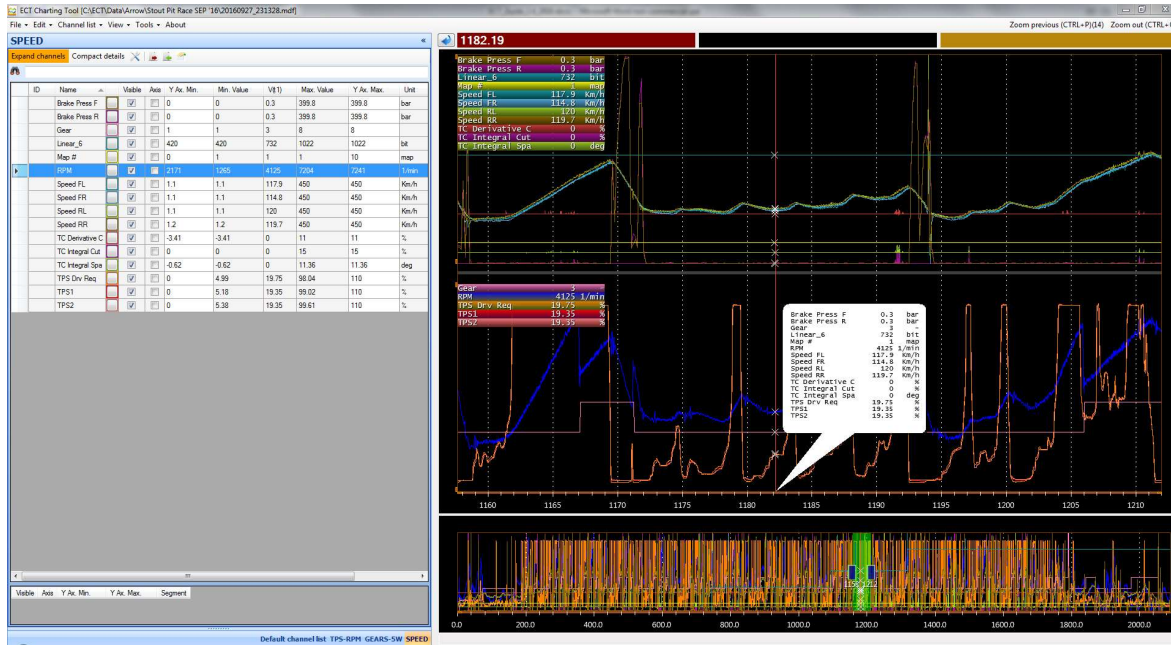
ECT Charting Tool [C:\ECT\Data\Arrow\Stout Pit Race SEP '16\20160927_231328.mdf]

File • Edit • Channel list • View • Tools • About

Zoom previous (CTRL+P)(14) Zoom out (CTRL+

SPEED

Expand channels Compact details

| ID | Name | Visible | Axis | Y Ax. Min. | Min. Value | V(t1) | Max. Value | Y Ax. Max. | Unit |
|---|---|---|---|---|---|---|---|---|---|
| | Brake Press F | | | 0 | 0 | 0.3 | 399.8 | 399.8 | bar |
| | Brake Press R | | | 0 | 0 | 0.3 | 399.8 | 399.8 | bar |
| | Gear | | | 1 | 1 | 3 | 8 | 8 | |
| | Linear_6 | | | 420 | 420 | 732 | 1022 | 1022 | bit |
| | Map # | | | 0 | 1 | 1 | 1 | 10 | map |
| | RPM | | | 2171 | 1265 | 4125 | 7204 | 7241 | 1/min |
| | Speed FL | | | 1.1 | 1.1 | 117.9 | 450 | 450 | Km/h |
| | Speed FR | | | 1.1 | 1.1 | 114.8 | 450 | 450 | Km/h |
| | Speed RL | | | 1.1 | 1.1 | 120 | 450 | 450 | Km/h |
| | Speed RR | | | 1.2 | 1.2 | 119.7 | 450 | 450 | Km/h |
| | TC Derivative C | | | -3.41 | -3.41 | 0 | 11 | 11 | % |
| | TC Integral Cut | | | 0 | 0 | 0 | 15 | 15 | % |
| | TC Integral Spa | | | -0.62 | -0.62 | 0 | 11.36 | 11.36 | deg |
| | TPS Drv Req | | | 0 | 4.99 | 19.75 | 98.04 | 110 | % |
| | TPS1 | | | 0 | 5.18 | 19.35 | 99.02 | 110 | % |
| | TPS2 | | | 0 | 5.38 | 19.35 | 99.61 | 110 | % |

Visible Axis Y Ax. Min. Y Ax. Max. Segment

Default channel list TPS-RPM GEARS-5W SPEED

1182.19

Brake Press F 0.3 bar
Brake Press R 0.3 bar
Linear_6 732 bit
Map # 1 map
Speed FL 117.9 Km/h
Speed FR 114.8 Km/h
Speed RL 120 Km/h
Speed RR 119.7 Km/h
TC Derivative C 0 %
TC Integral Cut 0 %
TC Integral Spa 0 deg

Gear 3 -
RPM 4125 1/min
TPS Drv Req 19.75 %
TPS1 19.35 %
TPS2 19.35 %

Brake Press F 0.3 bar
Brake Press R 0.3 bar
Gear 3 -
Linear_6 732 bit
Map # 1 map
RPM 4125 1/min
Speed FL 117.9 Km/h
Speed FR 114.8 Km/h
Speed RL 120 Km/h
Speed RR 119.7 Km/h
TC Derivative C 0 %
TC Integral Cut 0 %
TC Integral Spa 0 deg
TPS Drv Req 19.75 %
TPS1 19.35 %
TPS2 19.35 %

1160 1165 1170 1175 1180 1185 1190 1195 1200 1205 1210

0.0 200.0 400.0 600.0 800.0 1000.0 1200.0 1400.0 1600.0 1800.0 2000.0